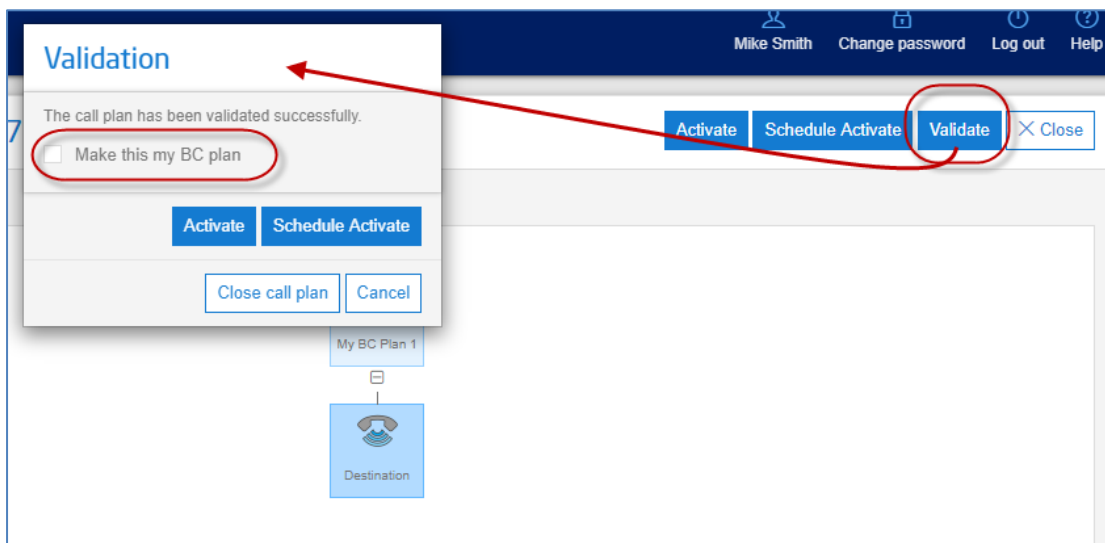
Validation

The call plan has been validated successfully.

Make this my BC plan

Activate Schedule Activate

Close call plan Cancel

Mike Smith Change password Log out Help

7

Activate Schedule Activate Validate × Close

My BC Plan 1

Destination